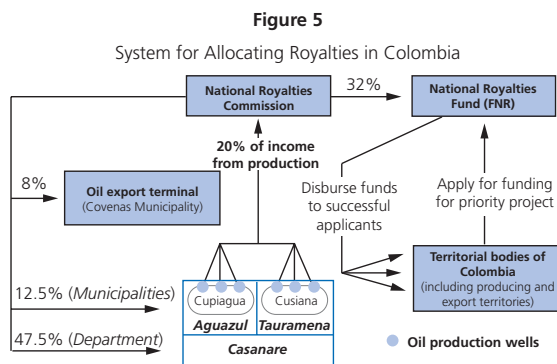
Figure 5

System for Allocating Royalties in Colombia

National Royalties Commission

32%

National Royalties Fund (FNR)

20% of income from production

8%

Oil export terminal (Covenas Municipality)

Disburse funds to successful applicants

Apply for funding for priority project

Territorial bodies of Colombia (including producing and export territories)

12.5% (*Municipalities*)

47.5% (*Department*)

Cupiagua

Cusiana

*Aguazul*

*Tauramena*

*Casanare*

Oil production wells